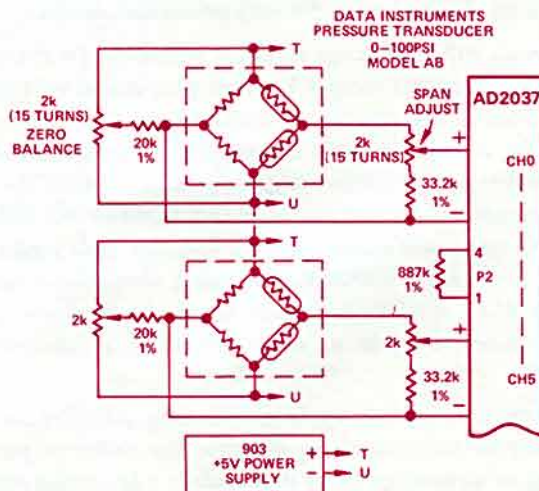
DATA INSTRUMENTS
PRESSURE TRANSDUCER
0–100PSI
MODEL AB

T

2k
(15 TURNS)
ZERO
BALANCE

20k
1%

SPAN
ADJUST

AD2037

2k
(15 TURNS)

+

CH0

33.2k
1%

_

U

T

4

887k
1%

P2

1

2k

20k
1%

+

2k

33.2k
1%

_

CH5

U

903
+5V POWER
SUPPLY

+

_

T

U